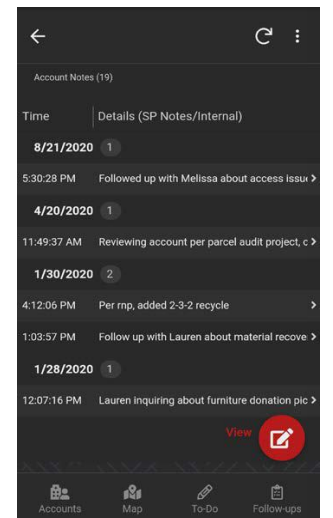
Account Notes (19)

| Time | Details (SP Notes/Internal) |
|---|---|
| 8/21/2020 1 | |
| 5:30:28 PM | Followed up with Melissa about access issu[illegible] |
| 4/20/2020 1 | |
| 11:49:37 AM | Reviewing account per parcel audit project, c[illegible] |
| 1/30/2020 2 | |
| 4:12:06 PM | Per rnp, added 2-3-2 recycle |
| 1:03:57 PM | Follow up with Lauren about material recove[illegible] |
| 1/28/2020 1 | |
| 12:07:16 PM | Lauren inquiring about furniture donation pic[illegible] |

View

Accounts Map To-Do Follow-ups